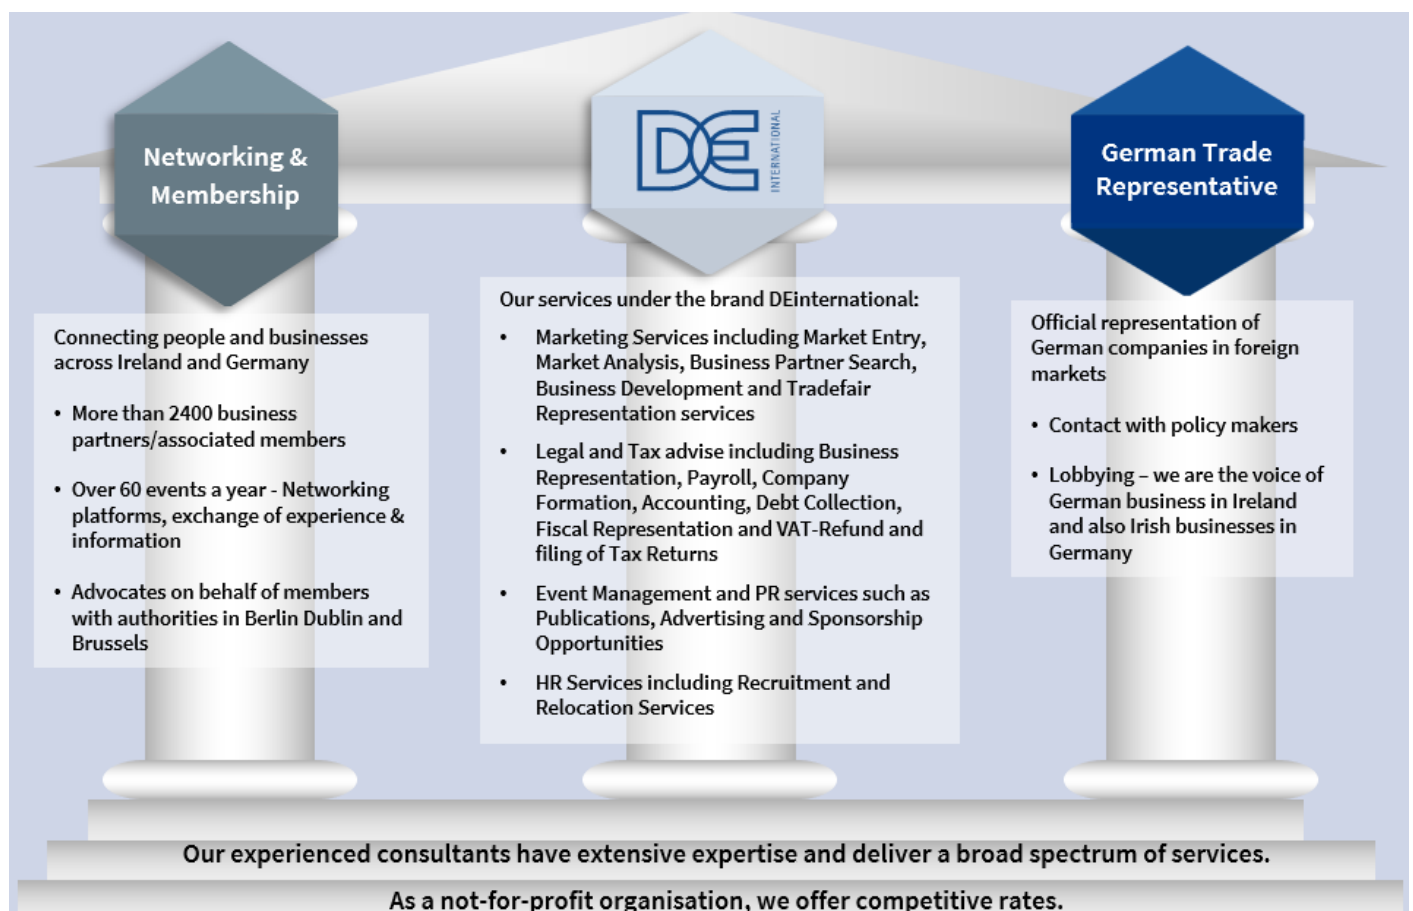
Networking & Membership

DE INTERNATIONAL

German Trade Representative

Connecting people and businesses across Ireland and Germany

• More than 2400 business partners/associated members

• Over 60 events a year - Networking platforms, exchange of experience & information

• Advocates on behalf of members with authorities in Berlin Dublin and Brussels

Our services under the brand DEinternational:

• Marketing Services including Market Entry, Market Analysis, Business Partner Search, Business Development and Tradefair Representation services

• Legal and Tax advise including Business Representation, Payroll, Company Formation, Accounting, Debt Collection, Fiscal Representation and VAT-Refund and filing of Tax Returns

• Event Management and PR services such as Publications, Advertising and Sponsorship Opportunities

• HR Services including Recruitment and Relocation Services

Official representation of German companies in foreign markets

• Contact with policy makers

• Lobbying – we are the voice of German business in Ireland and also Irish businesses in Germany

Our experienced consultants have extensive expertise and deliver a broad spectrum of services.

As a not-for-profit organisation, we offer competitive rates.